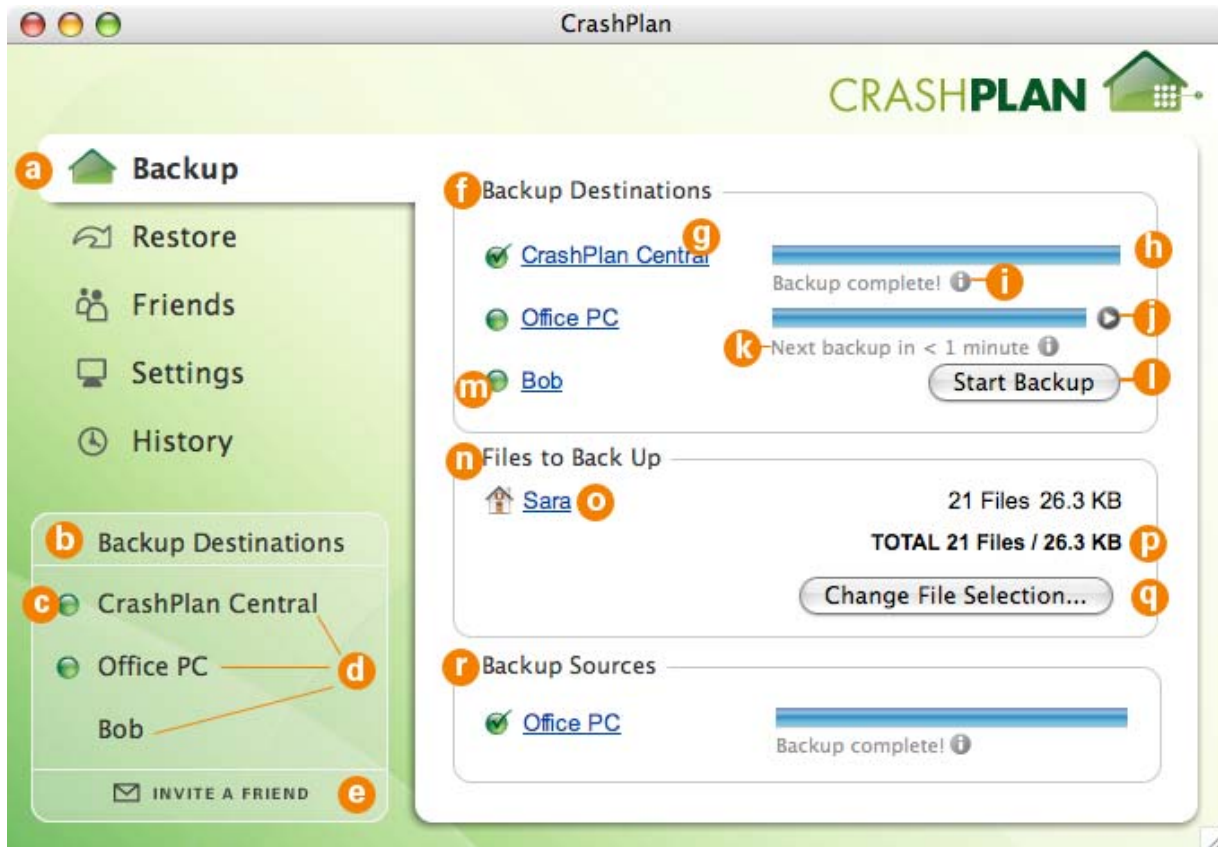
CrashPlan

CRASHPLAN

a Backup

Restore

Friends

Settings

History

b Backup Destinations

c CrashPlan Central

Office PC

d

Bob

INVITE A FRIEND e

f Backup Destinations

CrashPlan Central g

h

Backup complete! i

Office PC

j

k Next backup in < 1 minute

m Bob

Start Backup l

n Files to Back Up

Sara o

21 Files 26.3 KB

TOTAL 21 Files / 26.3 KB p

Change File Selection... q

r Backup Sources

Office PC

Backup complete!